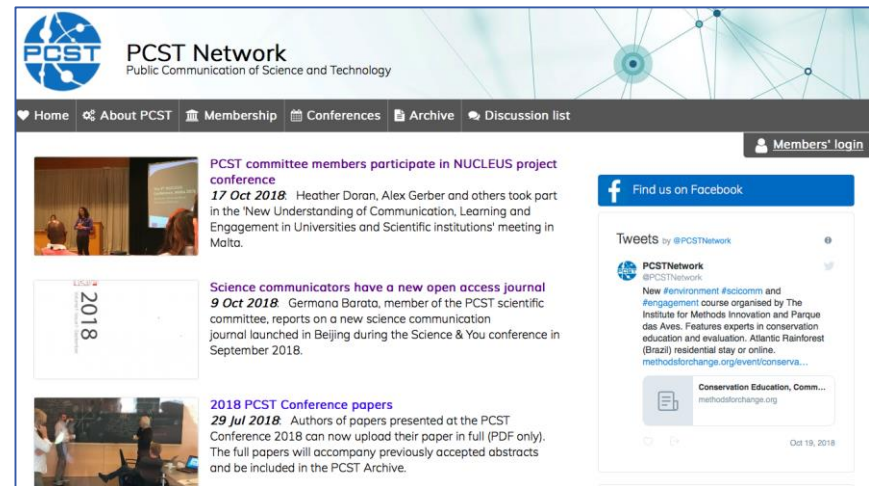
PCST

PCST Network
Public Communication of Science and Technology

Home | About PCST | Membership | Conferences | Archive | Discussion list

Members' login

PCST committee members participate in NUCLEUS project conference
17 Oct 2018: Heather Doran, Alex Gerber and others took part in the 'New Understanding of Communication, Learning and Engagement in Universities and Scientific institutions' meeting in Malta.

2018

Science communicators have a new open access journal
9 Oct 2018: Germana Barata, member of the PCST scientific committee, reports on a new science communication journal launched in Beijing during the Science & You conference in September 2018.

2018 PCST Conference papers
29 Jul 2018: Authors of papers presented at the PCST Conference 2018 can now upload their paper in full (PDF only). The full papers will accompany previously accepted abstracts and be included in the PCST Archive.

Find us on Facebook

Tweets by @PCSTNetwork

PCSTNetwork
@PCSTNetwork
New #environment #scicomm and #engagement course organised by The Institute for Methods Innovation and Parque das Aves. Features experts in conservation education and evaluation. Atlantic Rainforest (Brazil) residential stay or online.
methodsforchange.org/event/conserva...

Conservation Education, Comm...
methodsforchange.org

Oct 19, 2018